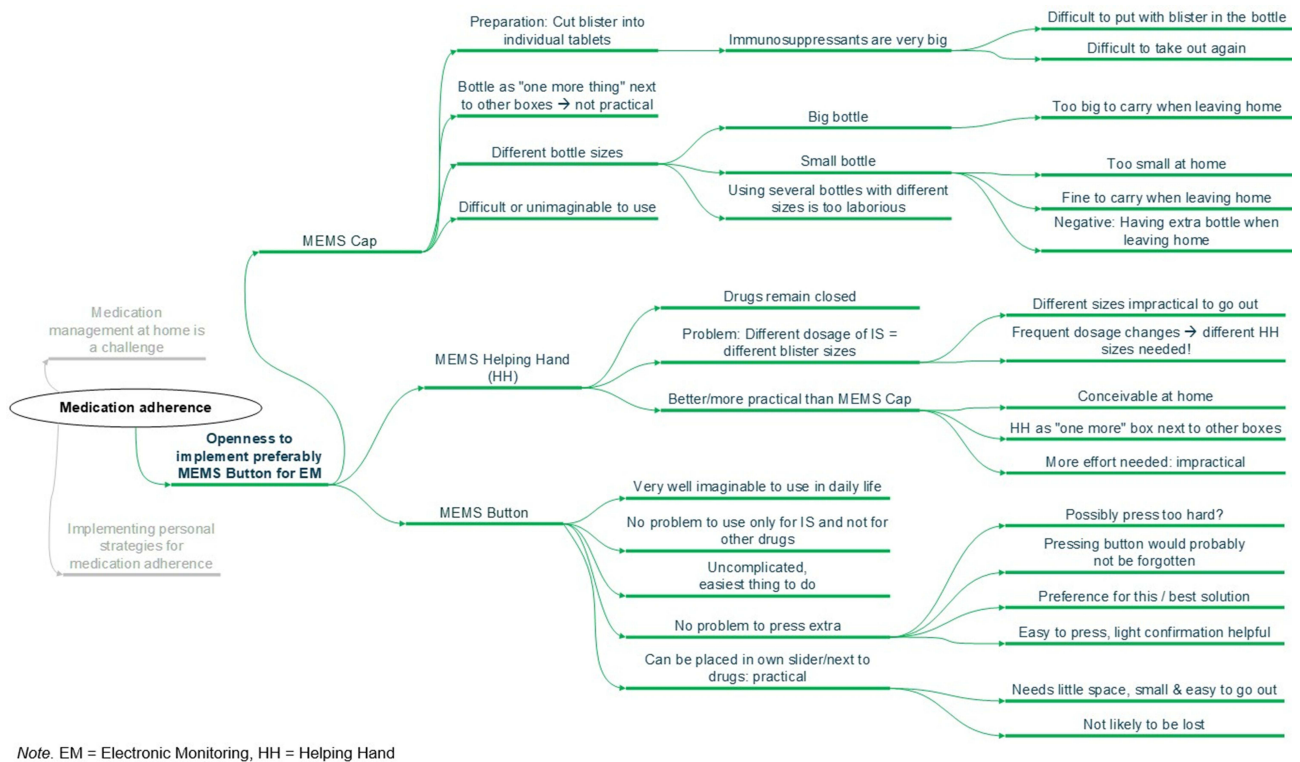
Medication management at home is a challenge

Medication adherence

Implementing personal strategies for medication adherence

Openness to implement preferably MEMS Button for EM

MEMS Cap

Preparation: Cut blister into individual tablets

Immunosuppressants are very big

Difficult to put with blister in the bottle

Difficult to take out again

Bottle as "one more thing" next to other boxes → not practical

Different bottle sizes

Big bottle

Too big to carry when leaving home

Small bottle

Too small at home

Fine to carry when leaving home

Negative: Having extra bottle when leaving home

Using several bottles with different sizes is too laborious

Difficult or unimaginable to use

MEMS Helping Hand (HH)

Drugs remain closed

Problem: Different dosage of IS = different blister sizes

Different sizes impractical to go out

Frequent dosage changes → different HH sizes needed!

Better/more practical than MEMS Cap

Conceivable at home

HH as "one more" box next to other boxes

More effort needed: impractical

MEMS Button

Very well imaginable to use in daily life

No problem to use only for IS and not for other drugs

Uncomplicated, easiest thing to do

No problem to press extra

Possibly press too hard?

Pressing button would probably not be forgotten

Preference for this / best solution

Easy to press, light confirmation helpful

Can be placed in own slider/next to drugs: practical

Needs little space, small & easy to go out

Not likely to be lost

Note. EM = Electronic Monitoring, HH = Helping Hand